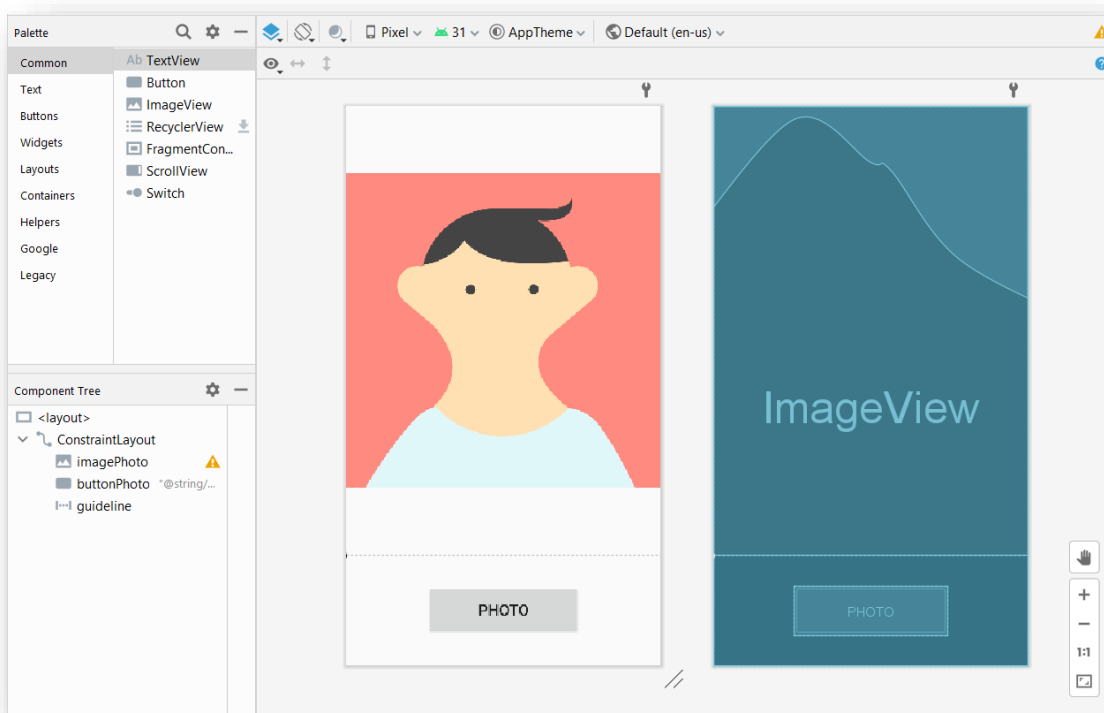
Palette

Common
Text
Buttons
Widgets
Layouts
Containers
Helpers
Google
Legacy

Ab TextView
Button
ImageView
RecyclerView
FragmentCon...
ScrollView
Switch

Pixel
31
AppTheme
Default (en-us)

Component Tree

<layout>
ConstraintLayout
imagePhoto
buttonPhoto "@string/...
guideline

PHOTO

ImageView

PHOTO

1:1